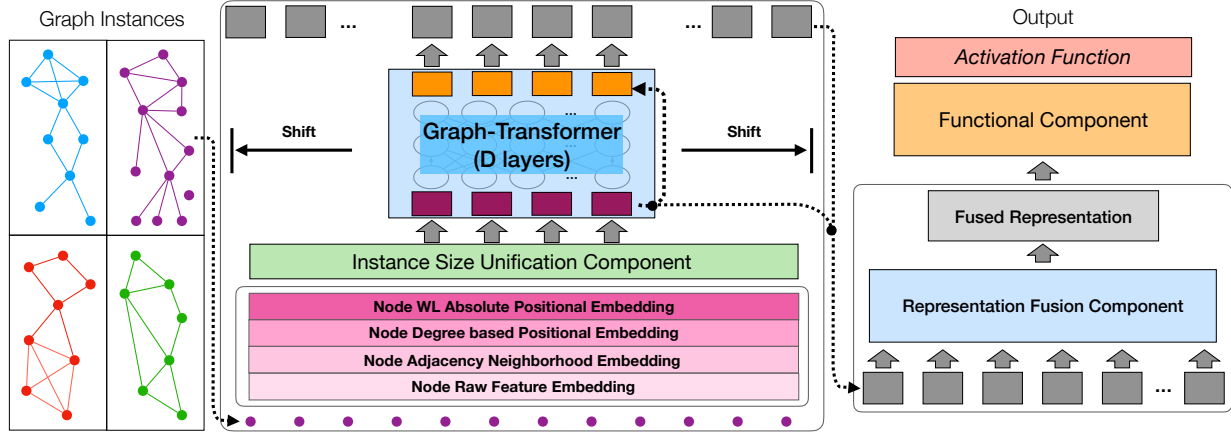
Graph Instances

...

...

...

Shift

Graph-Transformer
(D layers)

...

Shift

Instance Size Unification Component

Node WL Absolute Positional Embedding
Node Degree based Positional Embedding
Node Adjacency Neighborhood Embedding
Node Raw Feature Embedding

Output

*Activation Function*

Functional Component

Fused Representation

Representation Fusion Component

...